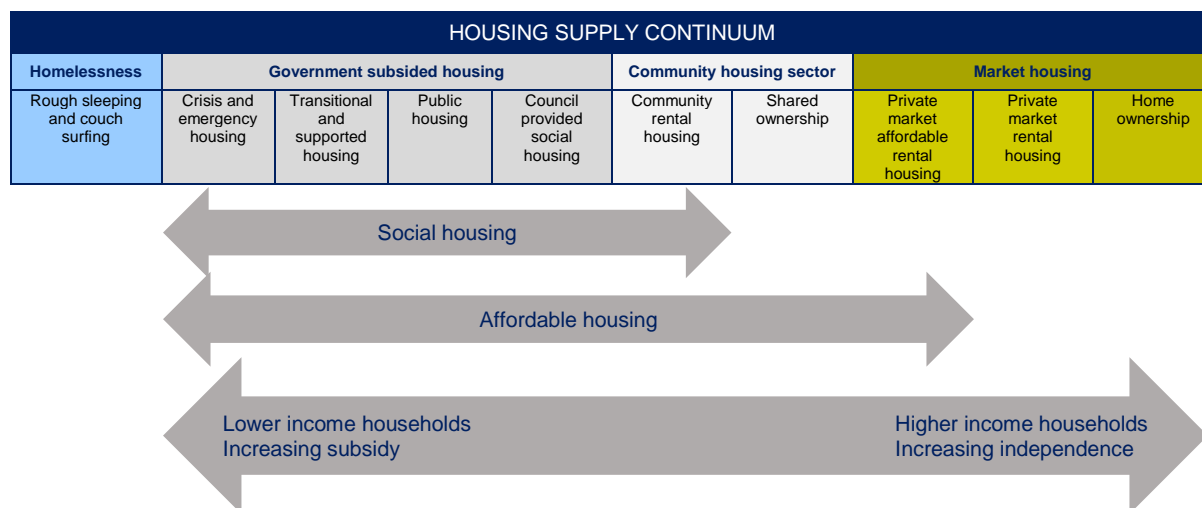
HOUSING SUPPLY CONTINUUM

| Homelessness | Government subsided housing | | | | Community housing sector | | Market housing | | |
|---|---|---|---|---|---|---|---|---|---|
| Rough sleeping and couch surfing | Crisis and emergency housing | Transitional and supported housing | Public housing | Council provided social housing | Community rental housing | Shared ownership | Private market affordable rental housing | Private market rental housing | Home ownership |

Social housing

Affordable housing

Lower income households
Increasing subsidy

Higher income households
Increasing independence